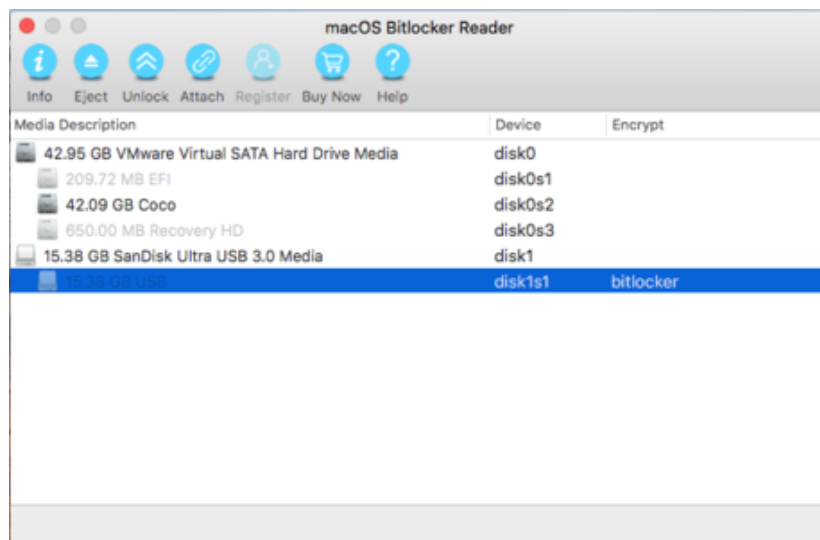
macOS Bitlocker Reader

Info Eject Unlock Attach Register Buy Now Help

| Media Description | Device | Encrypt |
|---|---|---|
| 42.95 GB VMware Virtual SATA Hard Drive Media | disk0 | |
| 209.72 MB EFI | disk0s1 | |
| 42.09 GB Coco | disk0s2 | |
| 650.00 MB Recovery HD | disk0s3 | |
| 15.38 GB SanDisk Ultra USB 3.0 Media | disk1 | |
| 15.38 GB USB | disk1s1 | bitlocker |